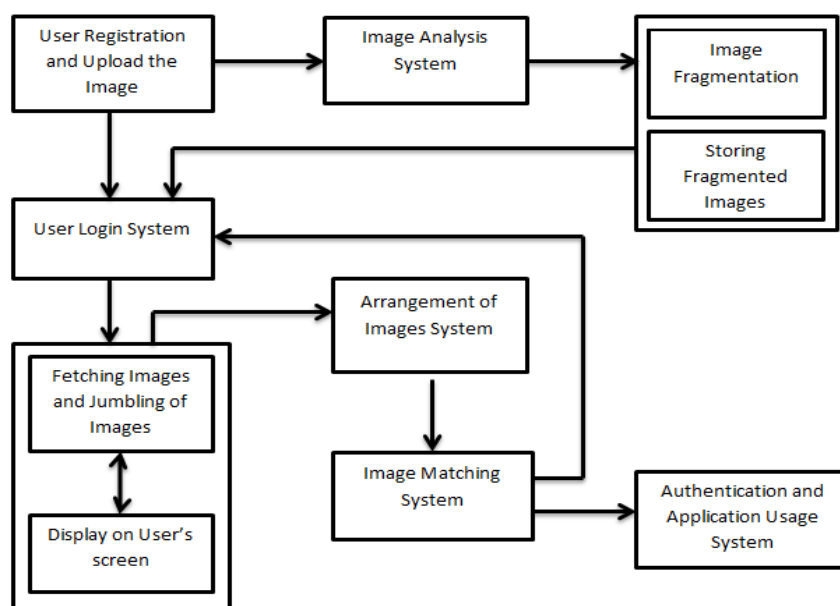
User Registration and Upload the Image

Image Analysis System

Image Fragmentation

Storing Fragmented Images

User Login System

Arrangement of Images System

Fetching Images and Jumbling of Images

Display on User's screen

Image Matching System

Authentication and Application Usage System